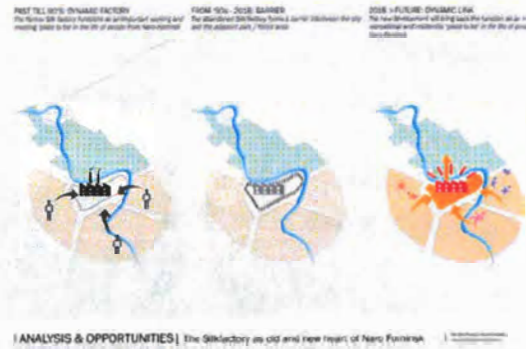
PAST TILL 90'S: DYNAMIC FACTORY
The former Silk factory functions as an important working and meeting 'place to be' in the life of people from Naro-Fominsk

FROM '90s - 2018: BARRIER
The abandoned Silk factory forms a barrier between the city and the adjacent park / forest area

2018 > FUTURE: DYNAMIC LINK
The new development will bring back the function as an important recreational and residential 'place to be' in the life of people from Naro-Fominsk

| ANALYSIS & OPPORTUNITIES | The Silkfactory as old and new heart of Naro Fominsk

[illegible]